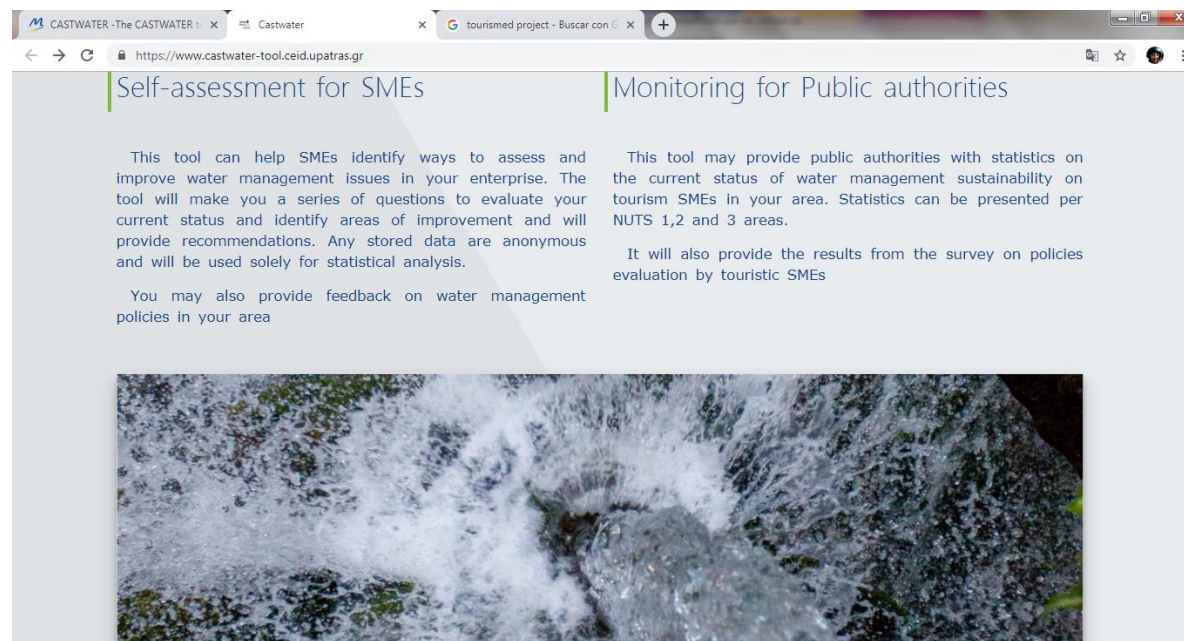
CASTWATER -The CASTWATER t ×
Castwater ×
tourismed project - Buscar con G ×
+
https://www.castwater-tool.ceid.upatras.gr

Self-assessment for SMEs

This tool can help SMEs identify ways to assess and improve water management issues in your enterprise. The tool will make you a series of questions to evaluate your current status and identify areas of improvement and will provide recommendations. Any stored data are anonymous and will be used solely for statistical analysis.

You may also provide feedback on water management policies in your area

Monitoring for Public authorities

This tool may provide public authorities with statistics on the current status of water management sustainability on tourism SMEs in your area. Statistics can be presented per NUTS 1,2 and 3 areas.

It will also provide the results from the survey on policies evaluation by touristic SMEs